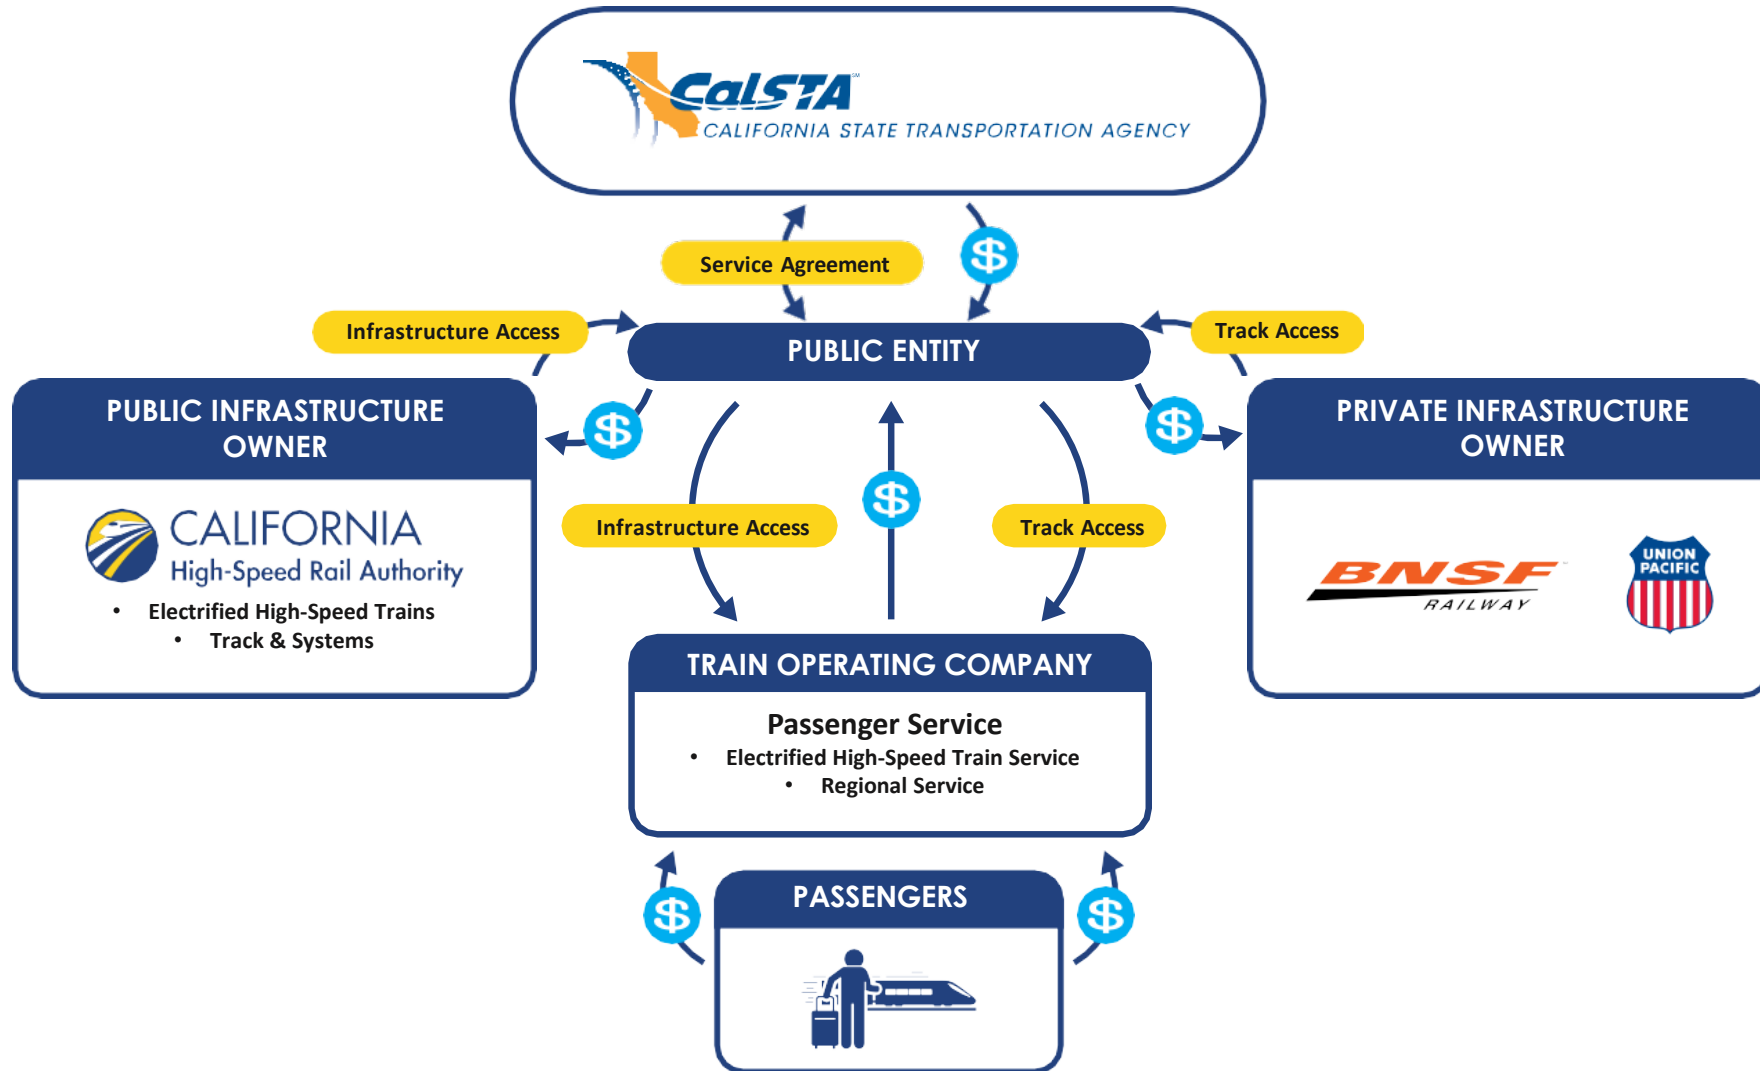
CalSTA
CALIFORNIA STATE TRANSPORTATION AGENCY

Service Agreement

$

Infrastructure Access

PUBLIC ENTITY

Track Access

PUBLIC INFRASTRUCTURE OWNER

$

CALIFORNIA
High-Speed Rail Authority

• Electrified High-Speed Trains
• Track & Systems

Infrastructure Access

$

Track Access

$

PRIVATE INFRASTRUCTURE OWNER

BNSF
RAILWAY

UNION PACIFIC

TRAIN OPERATING COMPANY

Passenger Service
• Electrified High-Speed Train Service
• Regional Service

$

PASSENGERS

$